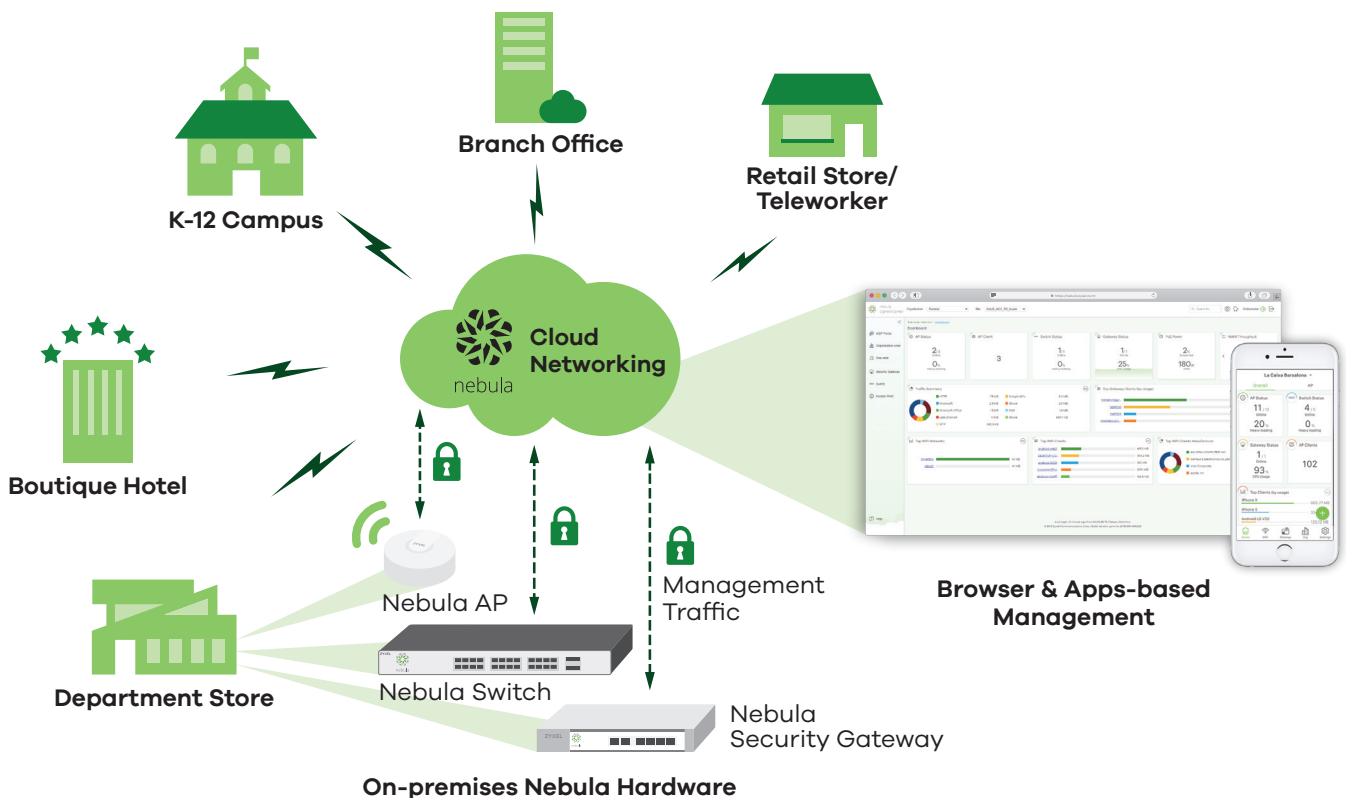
Branch Office

Retail Store/
Teleworker

K-12 Campus

Cloud
Networking

nebula

Boutique Hotel

Browser & Apps-based
Management

Nebula AP

Management
Traffic

Department Store

Nebula Switch

Nebula
Security Gateway

On-premises Nebula Hardware